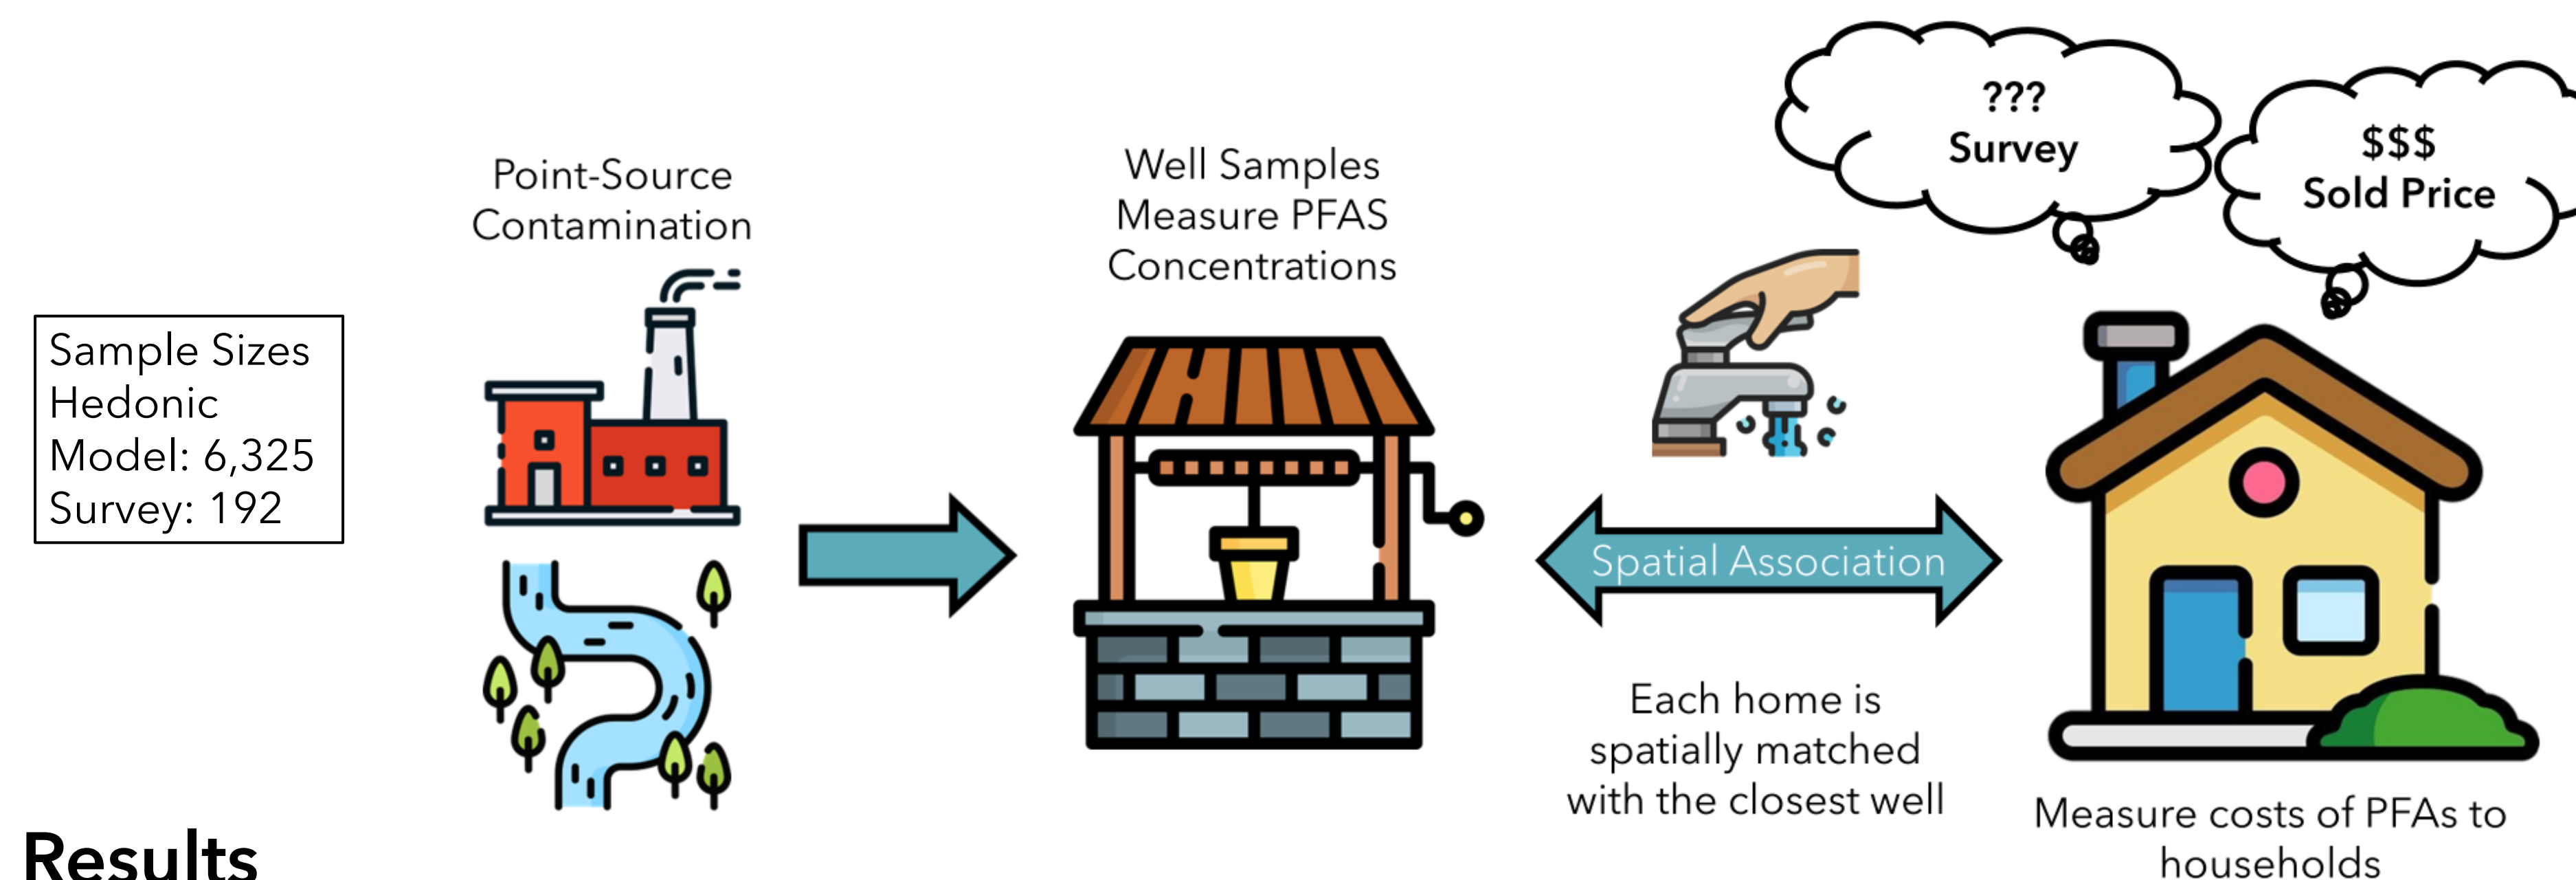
Sample Sizes
Hedonic Model: 6,325
Survey: 192

Point-Source Contamination

Well Samples Measure PFAS Concentrations

??? Survey

$$$ Sold Price

Spatial Association

Each home is spatially matched with the closest well

Measure costs of PFAs to households

Results